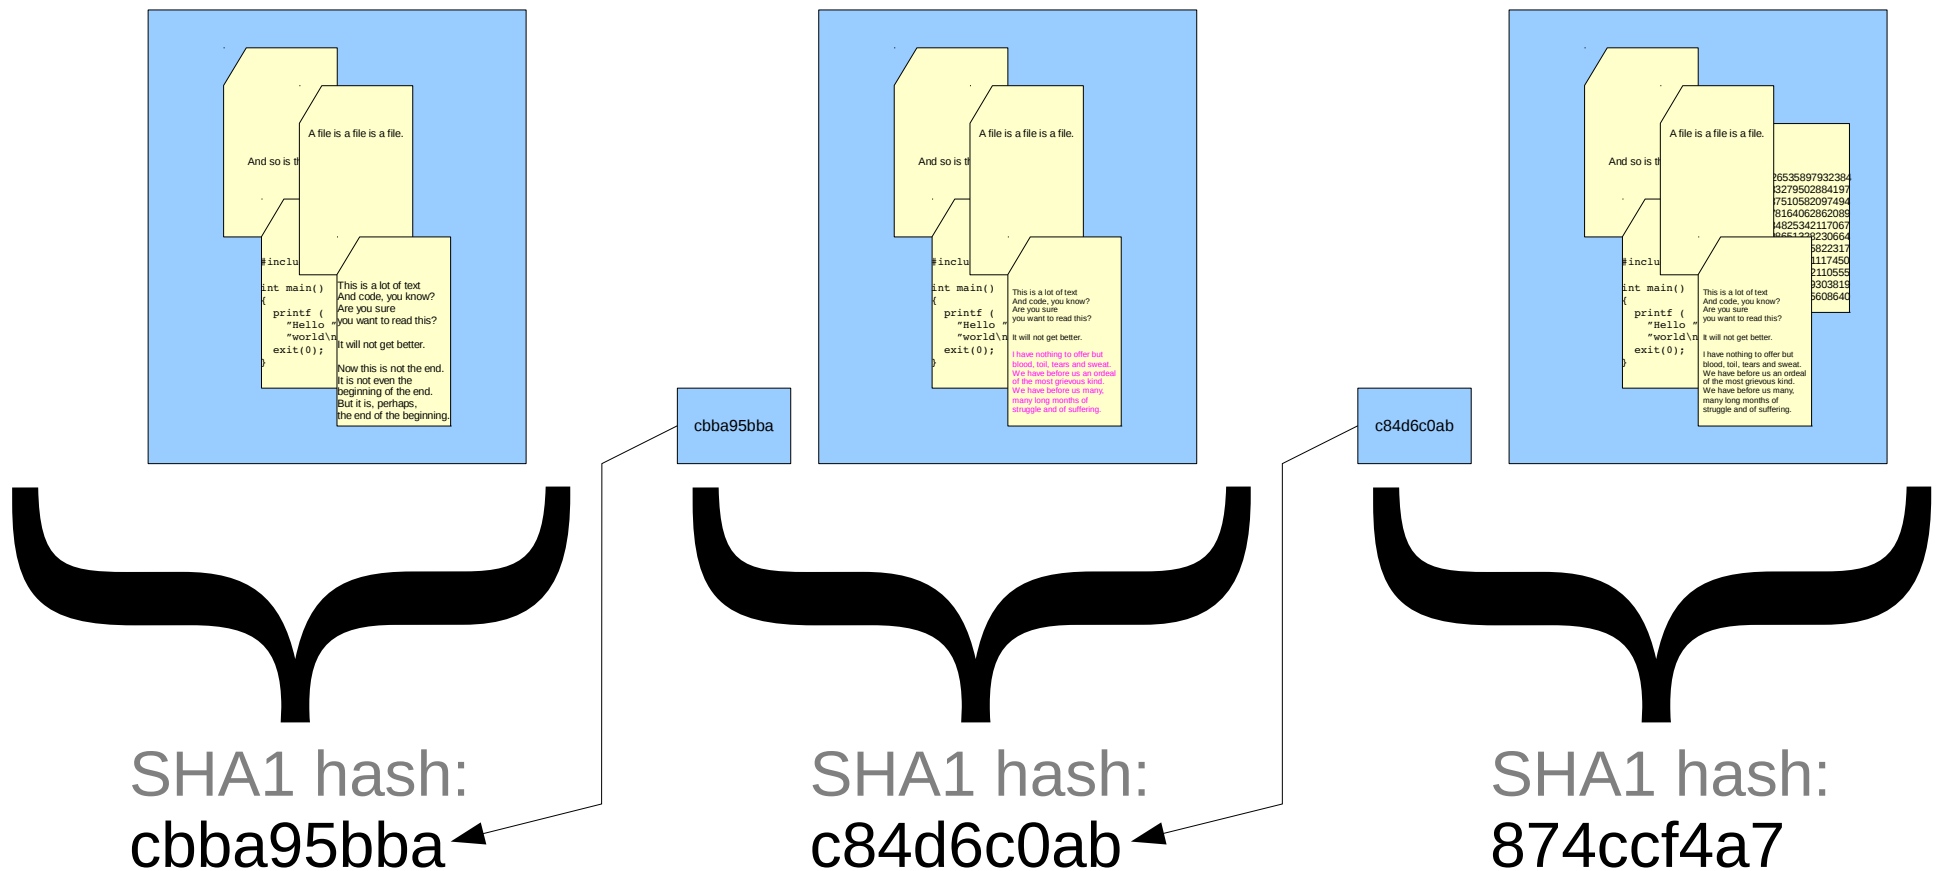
And so is th

A file is a file is a file.

#inclu

int main()
{
  printf (
    "Hello "
    "world\n
  exit(0);
}

This is a lot of text
And code, you know?
Are you sure
you want to read this?

It will not get better.

Now this is not the end.
It is not even the
beginning of the end.
But it is, perhaps,
the end of the beginning.

cbba95bba

And so is th

A file is a file is a file.

#inclu

int main()
{
  printf (
    "Hello "
    "world\n
  exit(0);
}

This is a lot of text
And code, you know?
Are you sure
you want to read this?

It will not get better.

I have nothing to offer but
blood, toil, tears and sweat.
We have before us an ordeal
of the most grievous kind.
We have before us many,
many long months of
struggle and of suffering.

c84d6c0ab

And so is th

A file is a file is a file.

26535897932384
3279502884197
7510582097494
8164062862089
4825342117067
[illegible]8230664
5822317
1117450
2110555
9303819
5608640

#inclu

int main()
{
  printf (
    "Hello "
    "world\n
  exit(0);
}

This is a lot of text
And code, you know?
Are you sure
you want to read this?

It will not get better.

I have nothing to offer but
blood, toil, tears and sweat.
We have before us an ordeal
of the most grievous kind.
We have before us many,
many long months of
struggle and of suffering.

SHA1 hash:
cbba95bba

SHA1 hash:
c84d6c0ab

SHA1 hash:
874ccf4a7